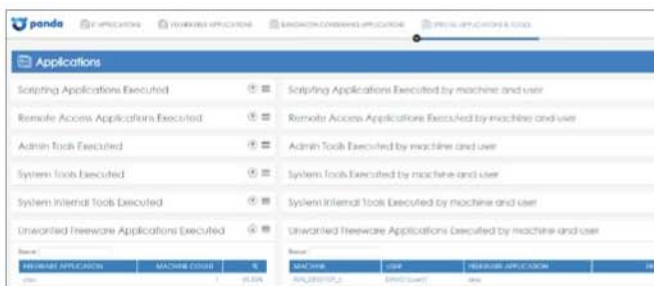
panda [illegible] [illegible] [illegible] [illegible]

Applications

Scripting Applications Executed | Scripting Applications Executed by machine and user

Remote Access Applications Executed | Remote Access Applications Executed by machine and user

Admin Tools Executed | Admin Tools Executed by machine and user

System Tools Executed | System Tools Executed by machine and user

System Internal Tools Executed | System Internal Tools Executed by machine and user

Unwanted Freeware Applications Executed | Unwanted Freeware Applications Executed by machine and user

| FREEWARE APPLICATION | MACHINE COUNT | % |
|---|---|---|
| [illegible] | 1 | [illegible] |

| MACHINE | USER | FREEWARE APPLICATION |
|---|---|---|
| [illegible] | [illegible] | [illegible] |